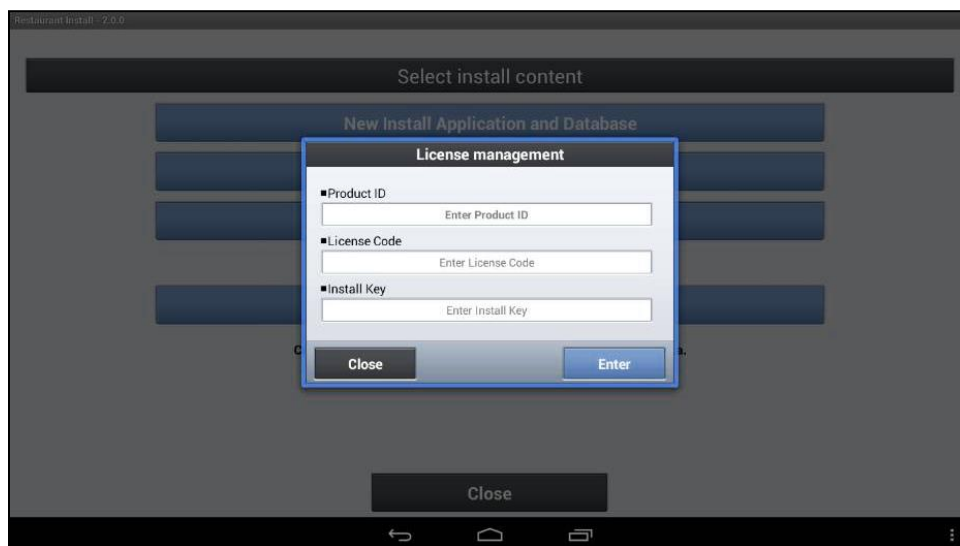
Restaurant Install - 2.0.0

Select install content

New Install Application and Database

License management

■Product ID

Enter Product ID

■License Code

Enter License Code

■Install Key

Enter Install Key

C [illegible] a.

Close

Enter

Close